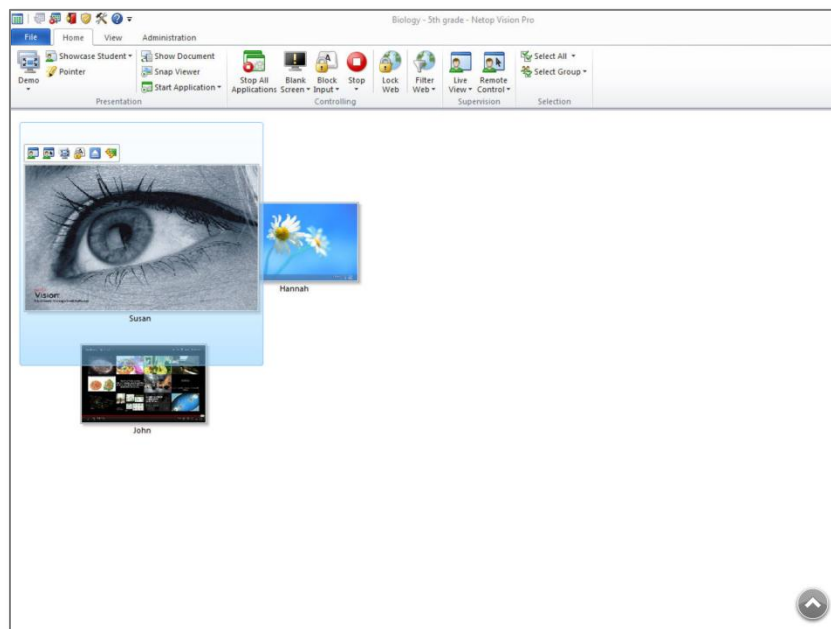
Biology - 5th grade - Netop Vision Pro

File Home View Administration

Demo
Showcase Student
Pointer
Show Document
Snap Viewer
Start Application
Presentation

Stop All Applications
Blank Screen
Block Input
Stop
Lock Web
Filter Web
Controlling

Live View
Remote Control
Supervision

Select All
Select Group
Selection

Vision
Susan

Hannah

John